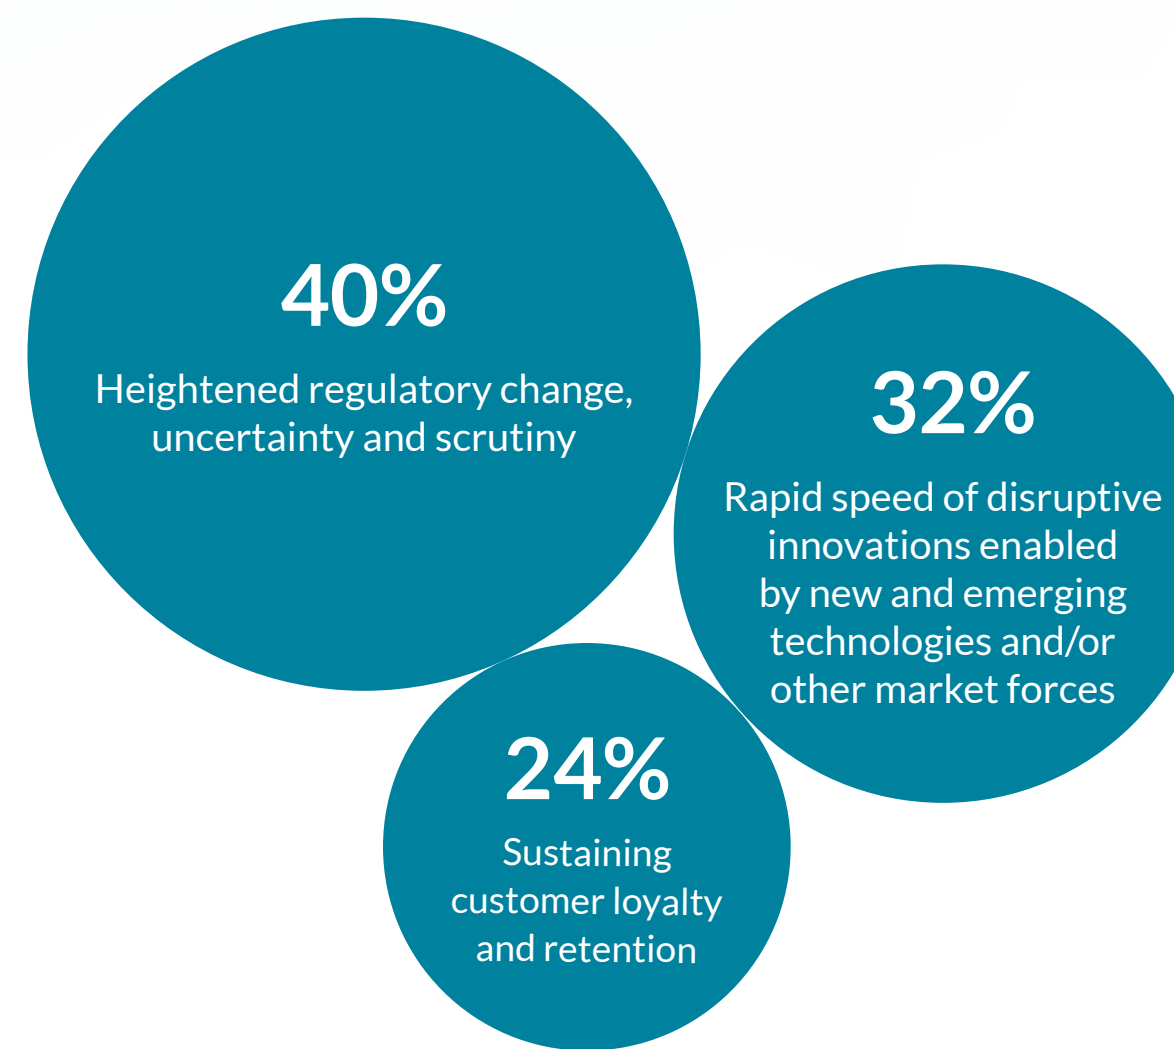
40%
Heightened regulatory change, uncertainty and scrutiny

32%
Rapid speed of disruptive innovations enabled by new and emerging technologies and/or other market forces

24%
Sustaining customer loyalty and retention